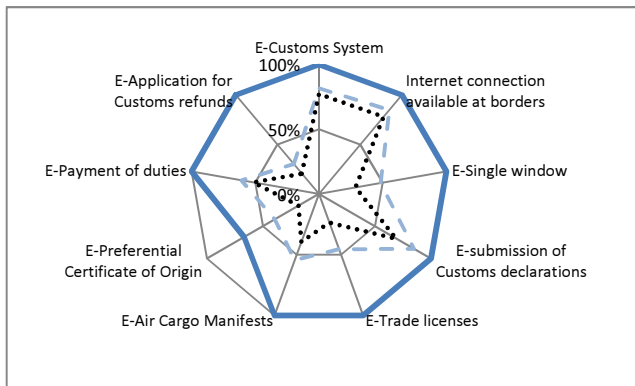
E-Customs System
100%
Internet connection available at borders
E-Application for Customs refunds
50%
E-Single window
E-Payment of duties
0%
E-submission of Customs declarations
E-Preferential Certificate of Origin
E-Air Cargo Manifests
E-Trade licenses